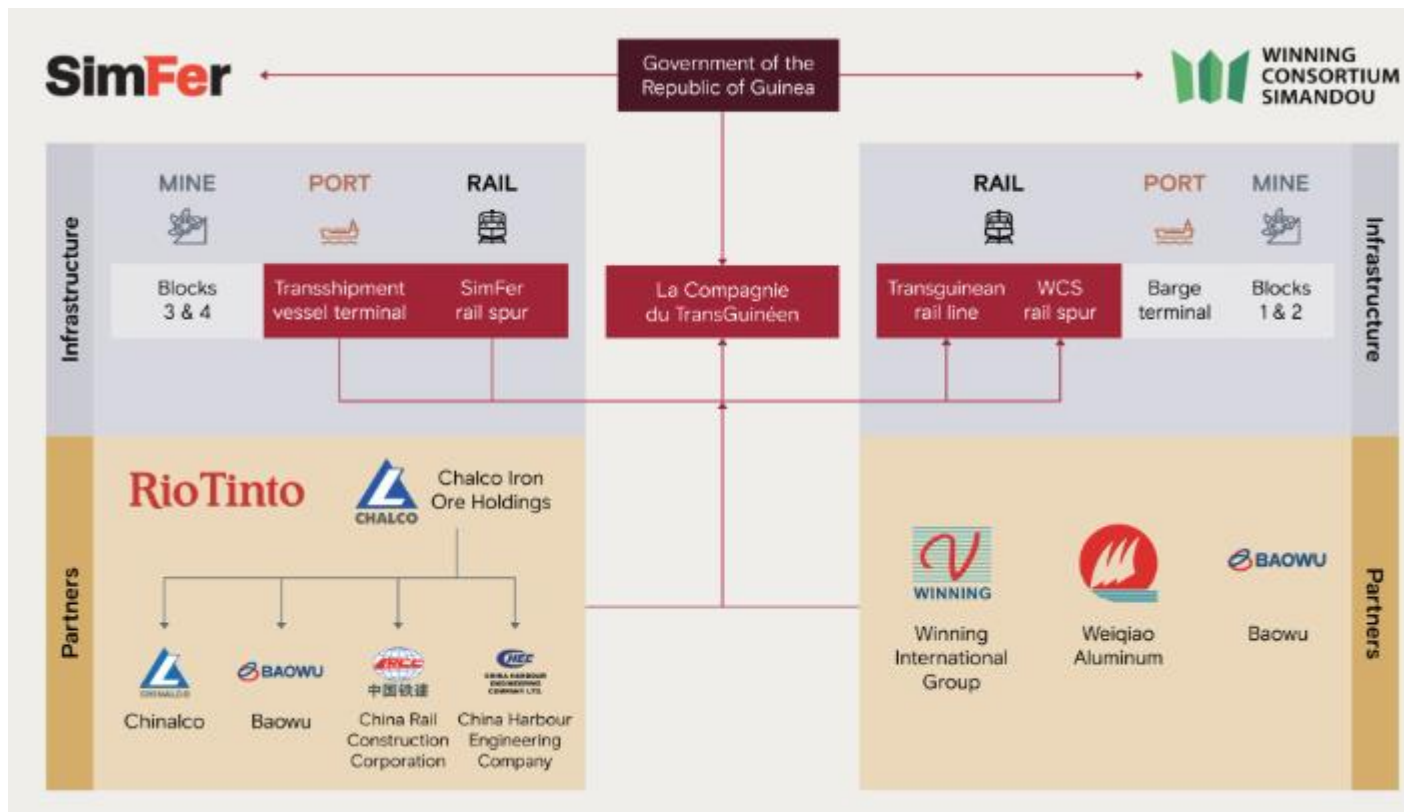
SimFer

Government of the Republic of Guinea

WINNING CONSORTIUM SIMANDOU

Infrastructure

MINE

PORT

RAIL

Blocks 3 & 4

Transshipment vessel terminal

SimFer rail spur

La Compagnie du TransGuinéen

RAIL

PORT

MINE

Transguinean rail line

WCS rail spur

Barge terminal

Blocks 1 & 2

Infrastructure

Partners

RioTinto

CHALCO

Chalco Iron Ore Holdings

CHINALCO

Chinalco

BAOWU

Baowu

CRCC

中国铁建

China Rail Construction Corporation

CHEC

CHINA HARBOUR ENGINEERING COMPANY LTD.

China Harbour Engineering Company

WINNING

Winning International Group

Weiqiao Aluminum

BAOWU

Baowu

Partners